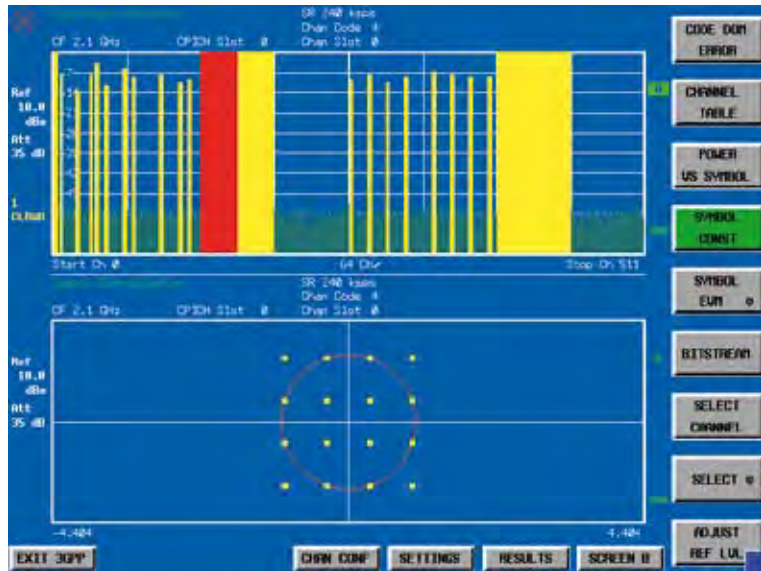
SR 240 ksps
Chan Code 4
Chan Slot 0

CF 2.1 GHz CPICH Slot 0

Ref
10.0
dBm
Att
35 dB

1
CLRWR

Start Ch 0 64 Ch/ Stop Ch 511

SR 240 ksps
Chan Code 4
Chan Slot 0

CF 2.1 GHz CPICH Slot 0

Ref
10.0
dBm
Att
35 dB

-4.404 4.404

CODE DOM ERROR

CHANNEL TABLE

POWER VS SYMBOL

SYMBOL CONST

SYMBOL EVM

BITSTREAM

SELECT CHANNEL

SELECT

ADJUST REF LVL

EXIT 3GPP

CHAN CONF

SETTINGS

RESULTS

SCREEN B